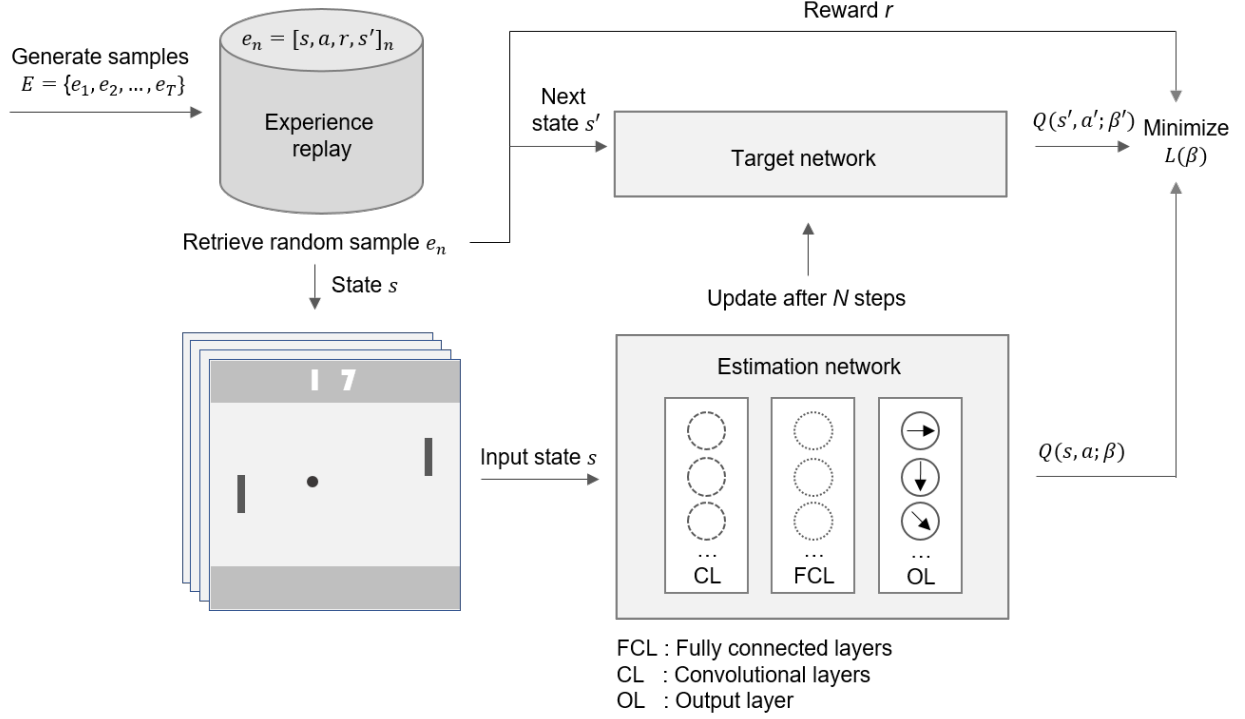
Reward $r$

Generate samples
$E = \{e_1, e_2, \ldots, e_T\}$

$e_n = [s, a, r, s']_n$

Experience replay

Next state $s'$

Target network

$Q(s', a'; \beta')$

Minimize $L(\beta)$

Retrieve random sample $e_n$

State $s$

Update after $N$ steps

1 7

Estimation network

Input state $s$

…
CL

…
FCL

…
OL

$Q(s, a; \beta)$

FCL : Fully connected layers
CL : Convolutional layers
OL : Output layer